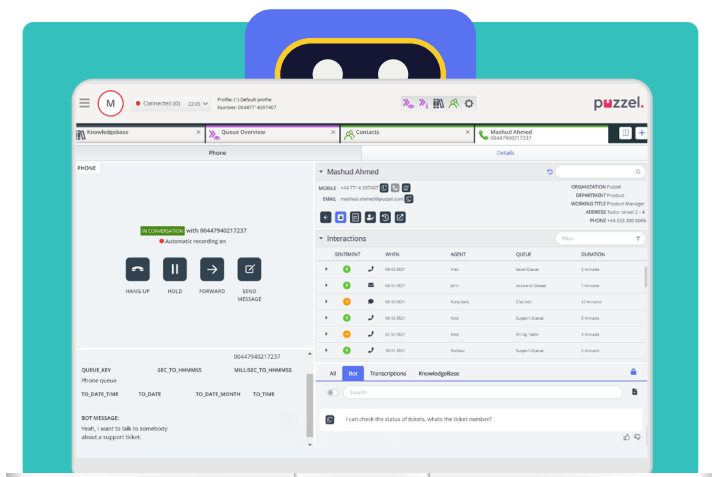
M

Connected (0) 22:06

Profile: [*] Default profile
Number: 004477 4397467

puzzel.

Knowledgebase

Queue Overview

Contacts

Mashud Ahmed
00447940217237

Phone

Details

PHONE

IN CONVERSATION with 00447940217237

Automatic recording on

HANG UP

HOLD

FORWARD

SEND MESSAGE

00447940217237

QUEUE_KEY
Phone queue

SEC_TO_HHMMSS

MILLISEC_TO_HHMMSS

TO_DATE_TIME

TO_DATE

TO_DATE_MONTH

TO_TIME

BOT MESSAGE:
Yeah, I want to talk to somebody about a support ticket.

Mashud Ahmed

MOBILE +44 7714 397407

EMAIL mashud.ahmed@puzzel.com

ORGANIZATION Puzzel
DEPARTMENT Product
WORKING TITLE Product Manager
ADDRESS Tudor street 2 - 4
PHONE +44 333 300 0066

Interactions

Filter

| | SENTIMENT | | WHEN | AGENT | QUEUE | DURATION |
|---|---|---|---|---|---|---|
| | | | 09.12.2021 | Alex | Sales Queue | 5 minutes |
| | | | 08.12.2021 | John | Accounts Queue | 7 minutes |
| | | | 08.12.2021 | Ruby (bot) | Chat Bot | 10 minutes |
| | | | 08.12.2021 | Kate | Support Queue | 5 minutes |
| | | | 07.12.2021 | Kate | Billing Team | 6 minutes |
| | | | 06.11.2021 | Richard | Support Queue | 3 minutes |

All

Bot

Transcriptions

KnowledgeBase

Search

I can check the status of tickets, whats the ticket number?